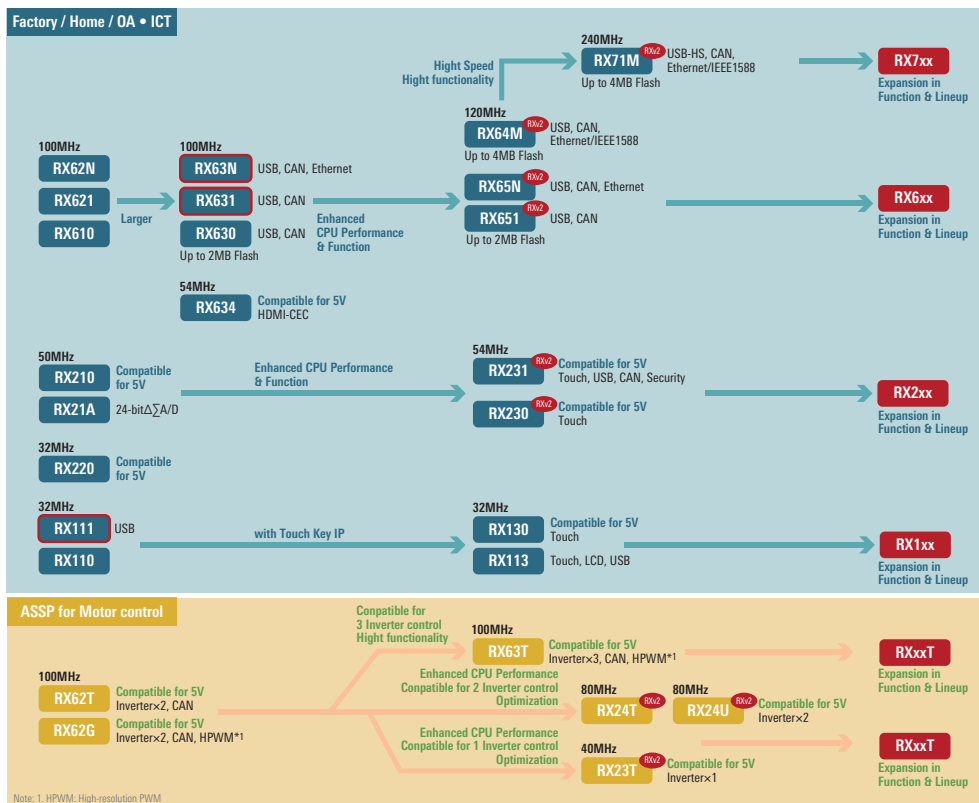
Factory / Home / OA • ICT

240MHz
Hight Speed
Hight functionality
RX71M RXv2 USB-HS, CAN, Ethernet/IEEE1588
Up to 4MB Flash
RX7xx
Expansion in Function & Lineup

120MHz
RX64M RXv2 USB, CAN, Ethernet/IEEE1588
Up to 4MB Flash

100MHz
RX62N
RX621
RX610
Larger

100MHz
RX63N USB, CAN, Ethernet
RX631 USB, CAN
RX630 USB, CAN
Up to 2MB Flash
Enhanced CPU Performance & Function

RX65N RXv2 USB, CAN, Ethernet
RX651 RXv2 USB, CAN
Up to 2MB Flash
RX6xx
Expansion in Function & Lineup

54MHz
RX634 Compatible for 5V
HDMI-CEC

50MHz
RX210 Compatible for 5V
RX21A 24-bit∆∑A/D
Enhanced CPU Performance & Function

54MHz
RX231 RXv2 Compatible for 5V
Touch, USB, CAN, Security
RX230 RXv2 Compatible for 5V
Touch
RX2xx
Expansion in Function & Lineup

32MHz
RX220 Compatible for 5V

32MHz
RX111 USB
RX110
with Touch Key IP

32MHz
RX130 Compatible for 5V
Touch
RX113 Touch, LCD, USB
RX1xx
Expansion in Function & Lineup

ASSP for Motor control

Compatible for 3 Inverter control
Hight functionality
100MHz
RX63T Compatible for 5V
Inverter×3, CAN, HPWM*1
RXxxT
Expansion in Function & Lineup

100MHz
RX62T Compatible for 5V
Inverter×2, CAN
RX62G Compatible for 5V
Inverter×2, CAN, HPWM*1

Enhanced CPU Performance
Compatible for 2 Inverter control
Optimization
80MHz
RX24T RXv2
80MHz
RX24U RXv2 Compatible for 5V
Inverter×2

Enhanced CPU Performance
Compatible for 1 Inverter control
Optimization
40MHz
RX23T RXv2 Compatible for 5V
Inverter×1
RXxxT
Expansion in Function & Lineup

Note: 1. HPWM: High-resolution PWM